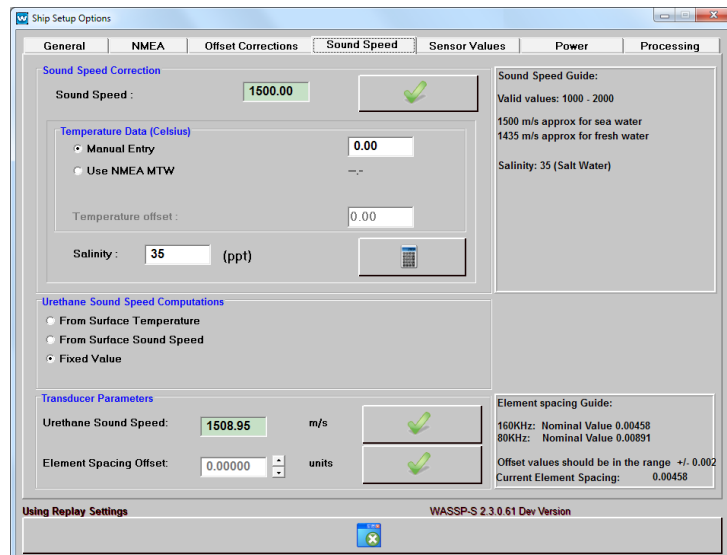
Ship Setup Options

General | NMEA | Offset Corrections | Sound Speed | Sensor Values | Power | Processing

Sound Speed Correction
Sound Speed : 1500.00

Temperature Data (Celsius)
Manual Entry 0.00
Use NMEA MTW --.-
Temperature offset : 0.00

Salinity : 35 (ppt)

Sound Speed Guide:
Valid values: 1000 - 2000
1500 m/s approx for sea water
1435 m/s approx for fresh water
Salinity: 35 (Salt Water)

Urethane Sound Speed Computations
From Surface Temperature
From Surface Sound Speed
Fixed Value

Transducer Parameters
Urethane Sound Speed: 1508.95 m/s
Element Spacing Offset: 0.00000 units

Element spacing Guide:
160KHz: Nominal Value 0.00458
80KHz: Nominal Value 0.00891
Offset values should be in the range +/- 0.002
Current Element Spacing: 0.00458

Using Replay Settings
WASSP-S 2.3.0.61 Dev Version